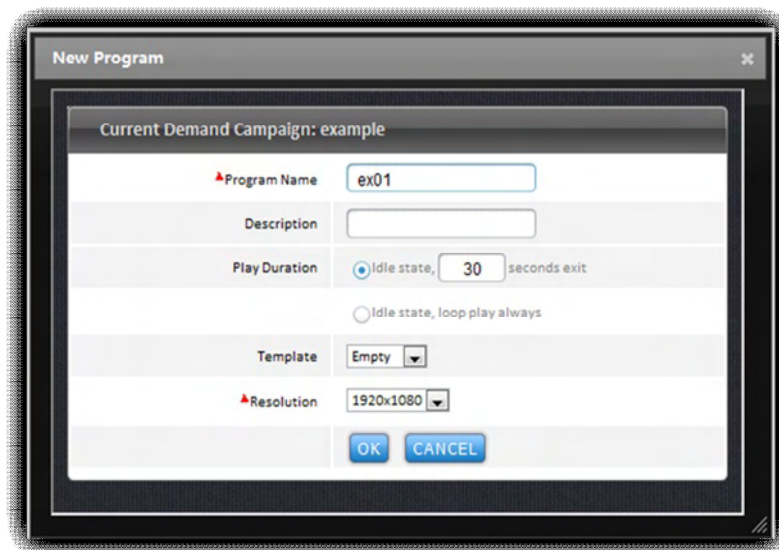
New Program

×

Current Demand Campaign: example

| | |
|---|---|
| ▲Program Name | ex01 |
| Description | |
| Play Duration | Idle state, 30 seconds exit |
| | Idle state, loop play always |
| Template | Empty |
| ▲Resolution | 1920x1080 |
| | OK CANCEL |